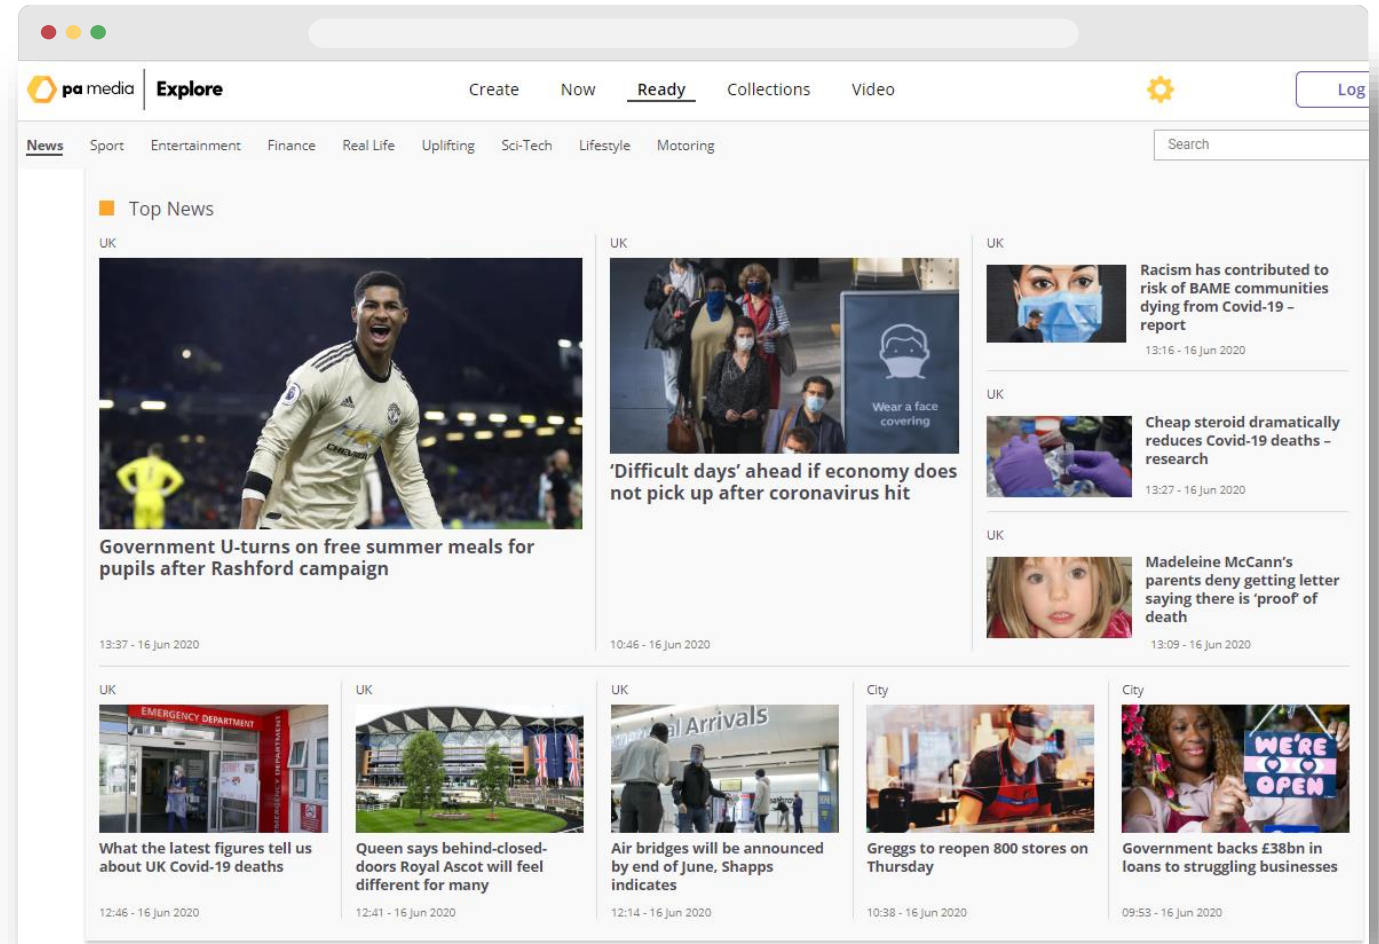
pa media | Explore

Create Now Ready Collections Video

Log

News Sport Entertainment Finance Real Life Uplifting Sci-Tech Lifestyle Motoring

Search

Top News

UK

Government U-turns on free summer meals for pupils after Rashford campaign

13:37 - 16 Jun 2020

UK

Wear a face covering

'Difficult days' ahead if economy does not pick up after coronavirus hit

10:46 - 16 Jun 2020

UK

Racism has contributed to risk of BAME communities dying from Covid-19 – report

13:16 - 16 Jun 2020

UK

Cheap steroid dramatically reduces Covid-19 deaths – research

13:27 - 16 Jun 2020

UK

Madeleine McCann's parents deny getting letter saying there is 'proof' of death

13:09 - 16 Jun 2020

UK

EMERGENCY DEPARTMENT

What the latest figures tell us about UK Covid-19 deaths

12:46 - 16 Jun 2020

UK

Queen says behind-closed-doors Royal Ascot will feel different for many

12:41 - 16 Jun 2020

UK

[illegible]al Arrivals

Air bridges will be announced by end of June, Shapps indicates

12:14 - 16 Jun 2020

City

Greggs to reopen 800 stores on Thursday

10:38 - 16 Jun 2020

City

WE'RE OPEN

Government backs £38bn in loans to struggling businesses

09:53 - 16 Jun 2020